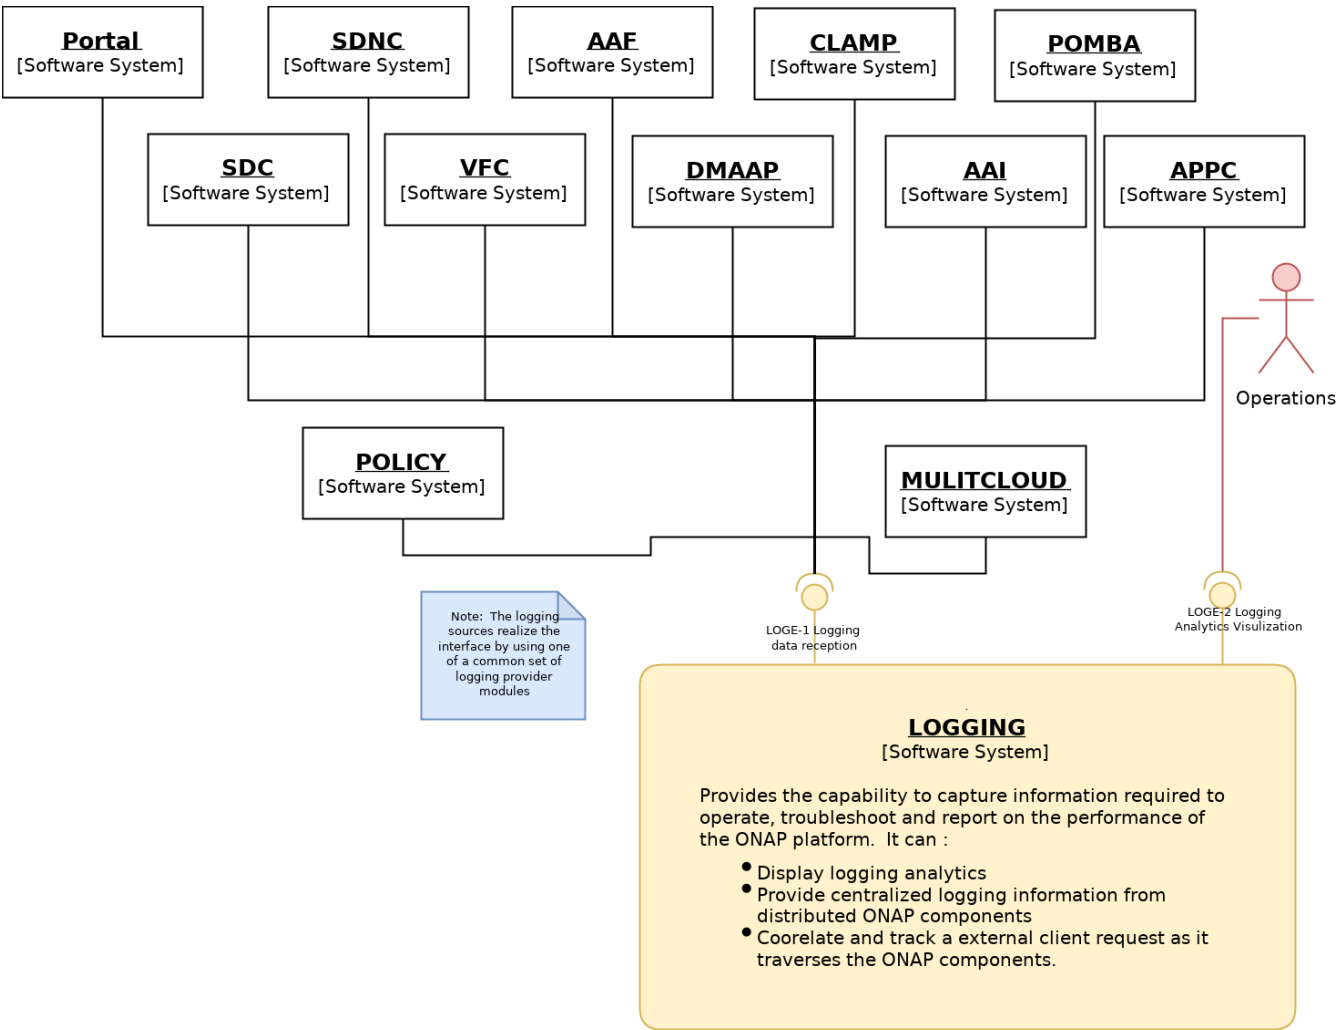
Portal
[Software System]

SDNC
[Software System]

AAF
[Software System]

CLAMP
[Software System]

POMBA
[Software System]

SDC
[Software System]

VFC
[Software System]

DMAAP
[Software System]

AAI
[Software System]

APPC
[Software System]

Operations

POLICY
[Software System]

MULITCLOUD
[Software System]

Note: The logging sources realize the interface by using one of a common set of logging provider modules

LOGE-1 Logging data reception

LOGE-2 Logging Analytics Visulization

LOGGING
[Software System]

Provides the capability to capture information required to operate, troubleshoot and report on the performance of the ONAP platform. It can :

- Display logging analytics
- Provide centralized logging information from distributed ONAP components
- Coorelate and track a external client request as it traverses the ONAP components.